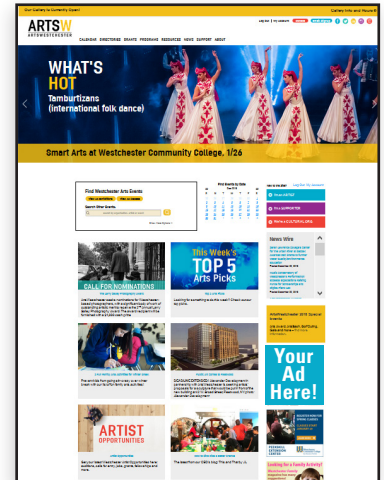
Our Gallery is Currently Open!

Gallery Info and Hours

ARTSW
ARTSWESTCHESTER

Log In | My ArtsW

CALENDAR DIRECTORIES GRANTS PROGRAMS RESOURCES NEWS SUPPORT ABOUT

WHAT'S HOT
Tamburitzans (international folk dance)

Smart Arts at Westchester Community College, 1/26

Find Westchester Arts Events

Search Other Events

Find Events by Date

I am a/an...

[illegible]

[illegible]

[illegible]

News Wire

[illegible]

CALL FOR NOMINATIONS

This Week's TOP 5 Arts Picks

Your Ad Here!

ARTIST OPPORTUNITIES

Looking for a Family Activity?